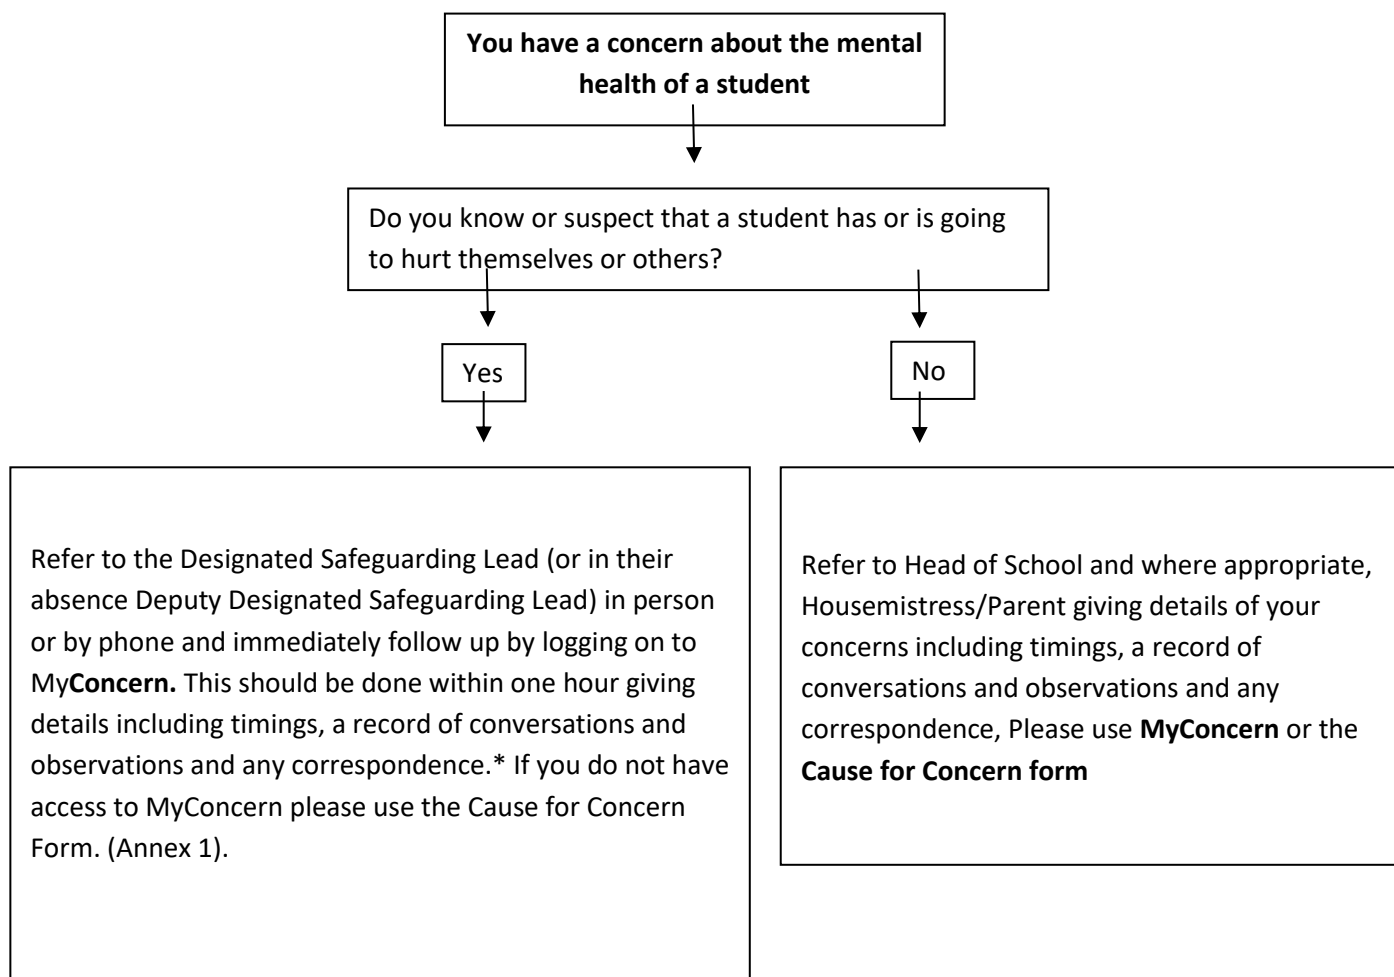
You have a concern about the mental health of a student

Do you know or suspect that a student has or is going to hurt themselves or others?

Yes

No

Refer to the Designated Safeguarding Lead (or in their absence Deputy Designated Safeguarding Lead) in person or by phone and immediately follow up by logging on to MyConcern. This should be done within one hour giving details including timings, a record of conversations and observations and any correspondence.* If you do not have access to MyConcern please use the Cause for Concern Form. (Annex 1).

Refer to Head of School and where appropriate, Housemistress/Parent giving details of your concerns including timings, a record of conversations and observations and any correspondence, Please use MyConcern or the Cause for Concern form